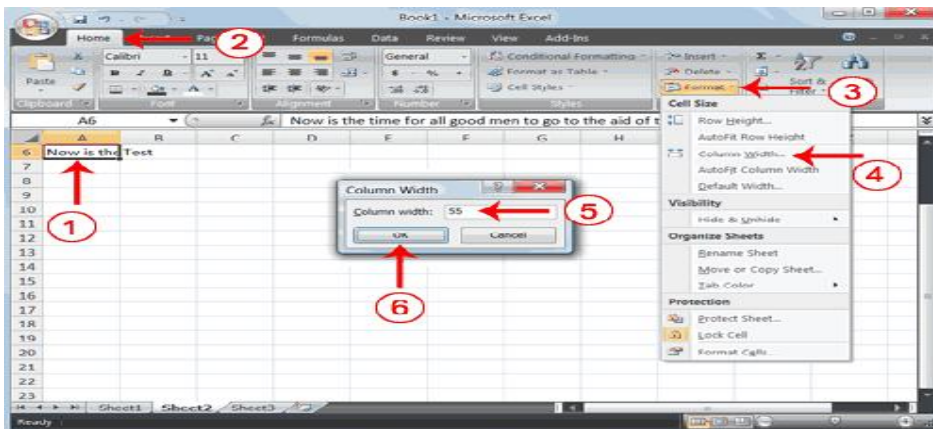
Book1 - Microsoft Excel

Home
2
Pa
Formulas
Data
Review
View
Add-Ins

Calibri
11
General
Conditional Formatting
Format as Table
Cell Styles
Insert
Delete
Format
3
Sort & Filter
Paste
Clipboard
Font
Alignment
Number
Styles

A6
Now is the time for all good men to go to the aid of t

| | A | B | C | D | E | F | G | H |
|---|---|---|---|---|---|---|---|---|
| 6 | Now is the | Test | | | | | | |
| 7 | | | | | | | | |
| 8 | | | | | | | | |
| 9 | | | | | | | | |
| 10 | | | | | | | | |
| 11 | | | | | | | | |
| 12 | | | | | | | | |
| 13 | | | | | | | | |
| 14 | | | | | | | | |
| 15 | | | | | | | | |
| 16 | | | | | | | | |
| 17 | | | | | | | | |
| 18 | | | | | | | | |
| 19 | | | | | | | | |
| 20 | | | | | | | | |
| 21 | | | | | | | | |
| 22 | | | | | | | | |
| 23 | | | | | | | | |

1

Column Width
Column width: 55
5
OK
Cancel
6

Cell Size
Row Height...
AutoFit Row Height
Column Width...
4
AutoFit Column Width
Default Width...
Visibility
Hide & Unhide
Organize Sheets
Rename Sheet
Move or Copy Sheet...
Tab Color
Protection
Protect Sheet...
Lock Cell
Format Cells...

Sheet1
Sheet2
Sheet3
Ready